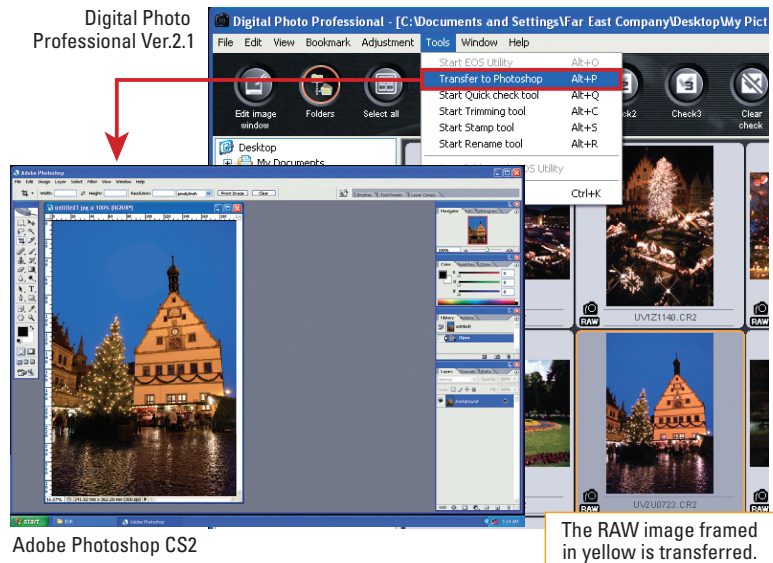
Digital Photo Professional Ver.2.1

Digital Photo Professional - [C:\Documents and Settings\Far East Company\Desktop\My Pict

File Edit View Bookmark Adjustment Tools Window Help

Edit image window Folders Select all

Start EOS Utility Alt+O
Transfer to Photoshop Alt+P
Start Quick check tool Alt+Q
Start Trimming tool Alt+C
Start Stamp tool Alt+S
Start Rename tool Alt+R
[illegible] OS Utility
Ctrl+K

Check2 Check3 Clear check

Desktop
My Documents

UV1Z1140.CR2

UV2U0723.CR2

RAW RAW RAW

Adobe Photoshop

File Edit Image Layer Select Filter View Window Help

untitled1.jpg @ 100% (RGB/8)

Navigator Histogram Info
Color Swatches Styles
History Actions
untitled1
Open
Layers Channels Paths
Background

start

Adobe Photoshop CS2

The RAW image framed in yellow is transferred.